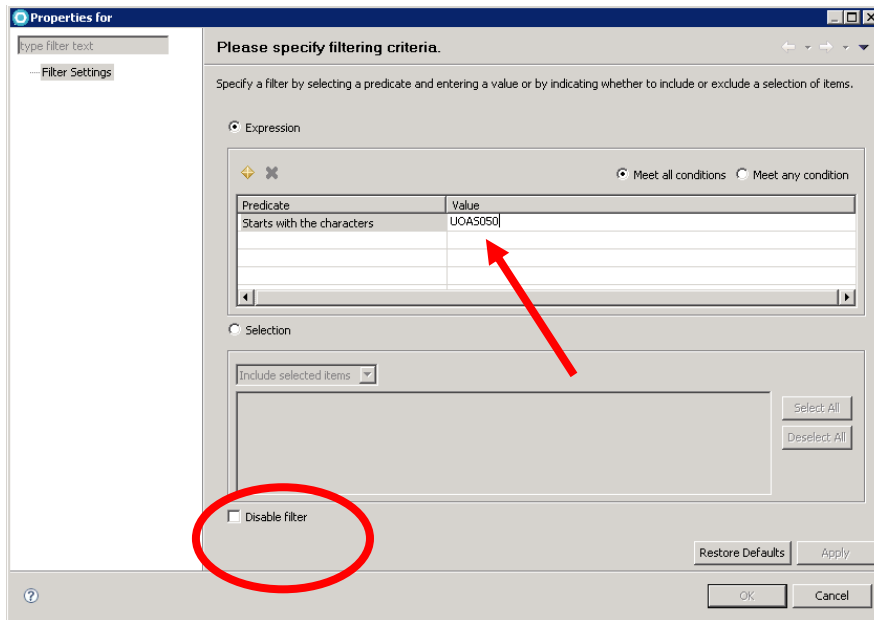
Properties for

type filter text

Filter Settings

Please specify filtering criteria.

Specify a filter by selecting a predicate and entering a value or by indicating whether to include or exclude a selection of items.

Expression

Meet all conditions Meet any condition

| Predicate | Value |
|---|---|
| Starts with the characters | UOAS050 |
| | |
| | |
| | |

Selection

Include selected items

Select All

Deselect All

Disable filter

Restore Defaults Apply

OK Cancel